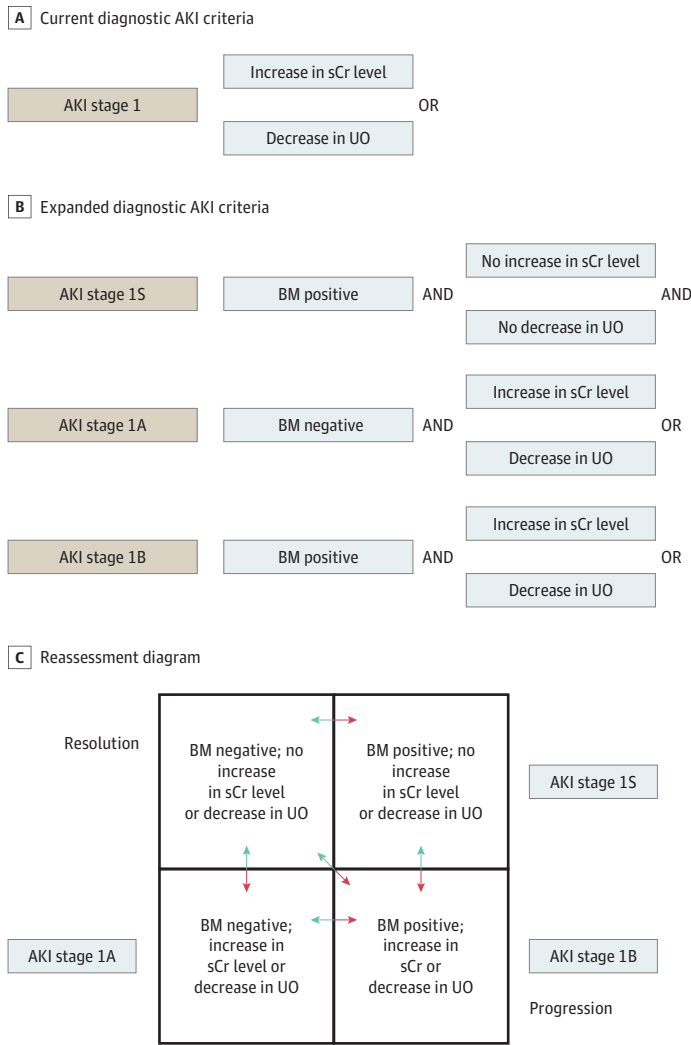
A Current diagnostic AKI criteria

AKI stage 1

Increase in sCr level

OR

Decrease in UO

B Expanded diagnostic AKI criteria

AKI stage 1S

BM positive

AND

No increase in sCr level

AND

No decrease in UO

AKI stage 1A

BM negative

AND

Increase in sCr level

OR

Decrease in UO

AKI stage 1B

BM positive

AND

Increase in sCr level

OR

Decrease in UO

C Reassessment diagram

Resolution

BM negative; no increase in sCr level or decrease in UO

BM positive; no increase in sCr level or decrease in UO

AKI stage 1S

BM negative; increase in sCr level or decrease in UO

BM positive; increase in sCr or decrease in UO

AKI stage 1A

AKI stage 1B

Progression